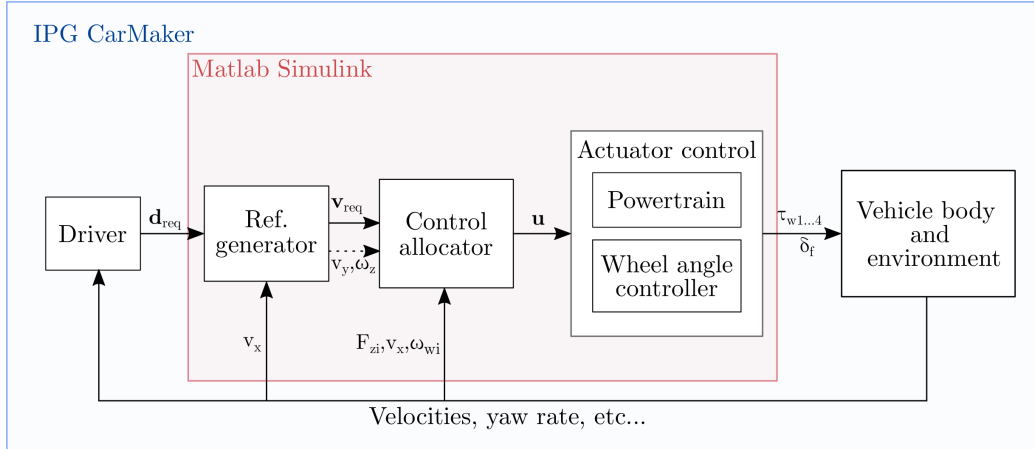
IPG CarMaker

Matlab Simulink

Driver

$\mathbf{d}_{req}$

Ref. generator

$\mathbf{v}_{req}$

$v_y, \omega_z$

Control allocator

$\mathbf{u}$

Actuator control

Powertrain

Wheel angle controller

$\tau_{w1...4}$

$\delta_f$

Vehicle body and environment

$v_x$

$F_{zi}, v_x, \omega_{wi}$

Velocities, yaw rate, etc...